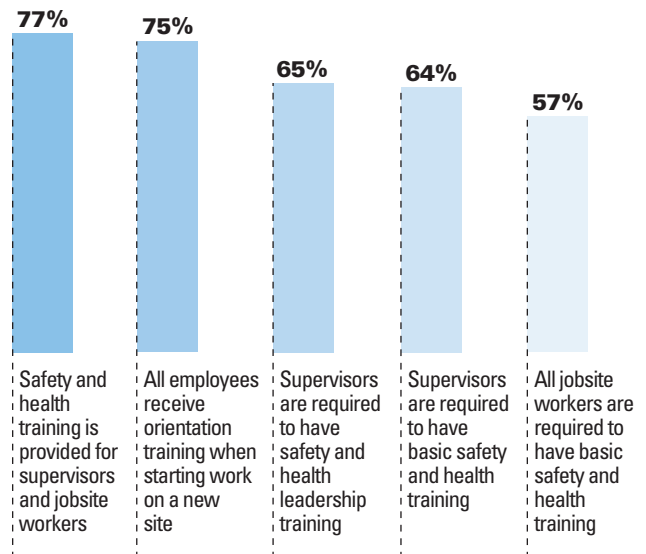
77%

Safety and health training is provided for supervisors and jobsite workers

75%

All employees receive orientation training when starting work on a new site

65%

Supervisors are required to have safety and health leadership training

64%

Supervisors are required to have basic safety and health training

57%

All jobsite workers are required to have basic safety and health training